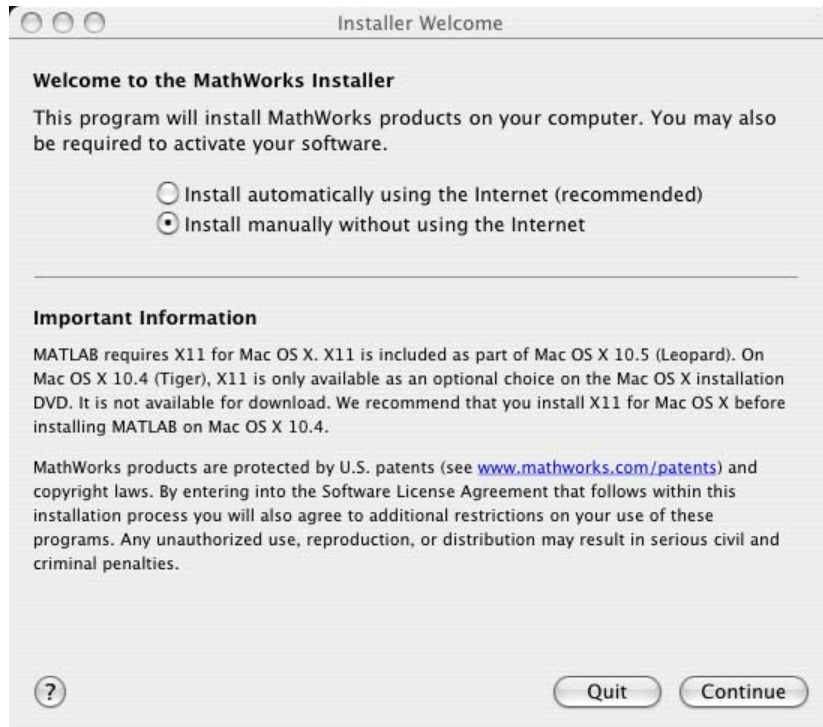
Installer Welcome

Welcome to the MathWorks Installer

This program will install MathWorks products on your computer. You may also be required to activate your software.

Install automatically using the Internet (recommended)
Install manually without using the Internet

Important Information

MATLAB requires X11 for Mac OS X. X11 is included as part of Mac OS X 10.5 (Leopard). On Mac OS X 10.4 (Tiger), X11 is only available as an optional choice on the Mac OS X installation DVD. It is not available for download. We recommend that you install X11 for Mac OS X before installing MATLAB on Mac OS X 10.4.

MathWorks products are protected by U.S. patents (see www.mathworks.com/patents) and copyright laws. By entering into the Software License Agreement that follows within this installation process you will also agree to additional restrictions on your use of these programs. Any unauthorized use, reproduction, or distribution may result in serious civil and criminal penalties.

?

Quit

Continue